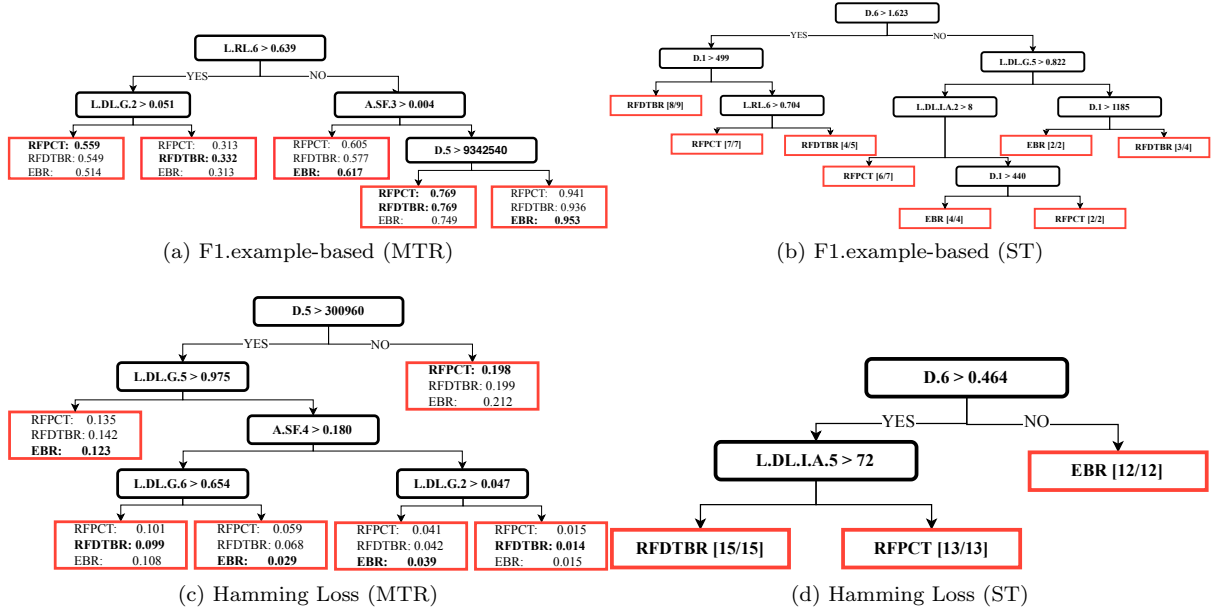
L.RL.6 > 0.639

YES

NO

L.DL.G.2 > 0.051

A.SF.3 > 0.004

RFPCT: 0.559
RFDTBR: 0.549
EBR: 0.514

RFPCT: 0.313
RFDTBR: 0.332
EBR: 0.313

RFPCT: 0.605
RFDTBR: 0.577
EBR: 0.617

D.5 > 9342540

RFPCT: 0.769
RFDTBR: 0.769
EBR: 0.749

RFPCT: 0.941
RFDTBR: 0.936
EBR: 0.953

(a) F1.example-based (MTR)

D.6 > 1.623

YES

NO

D.1 > 499

L.DL.G.5 > 0.822

RFDTBR [8/9]

L.RL.6 > 0.704

L.DL.I.A.2 > 8

D.1 > 1185

RFPCT [7/7]

RFDTBR [4/5]

EBR [2/2]

RFDTBR [3/4]

RFPCT [6/7]

D.1 > 440

EBR [4/4]

RFPCT [2/2]

(b) F1.example-based (ST)

D.5 > 300960

YES

NO

L.DL.G.5 > 0.975

RFPCT: 0.198
RFDTBR: 0.199
EBR: 0.212

RFPCT: 0.135
RFDTBR: 0.142
EBR: 0.123

A.SF.4 > 0.180

L.DL.G.6 > 0.654

L.DL.G.2 > 0.047

RFPCT: 0.101
RFDTBR: 0.099
EBR: 0.108

RFPCT: 0.059
RFDTBR: 0.068
EBR: 0.029

RFPCT: 0.041
RFDTBR: 0.042
EBR: 0.039

RFPCT: 0.015
RFDTBR: 0.014
EBR: 0.015

(c) Hamming Loss (MTR)

D.6 > 0.464

YES

NO

L.DL.I.A.5 > 72

EBR [12/12]

RFDTBR [15/15]

RFPCT [13/13]

(d) Hamming Loss (ST)